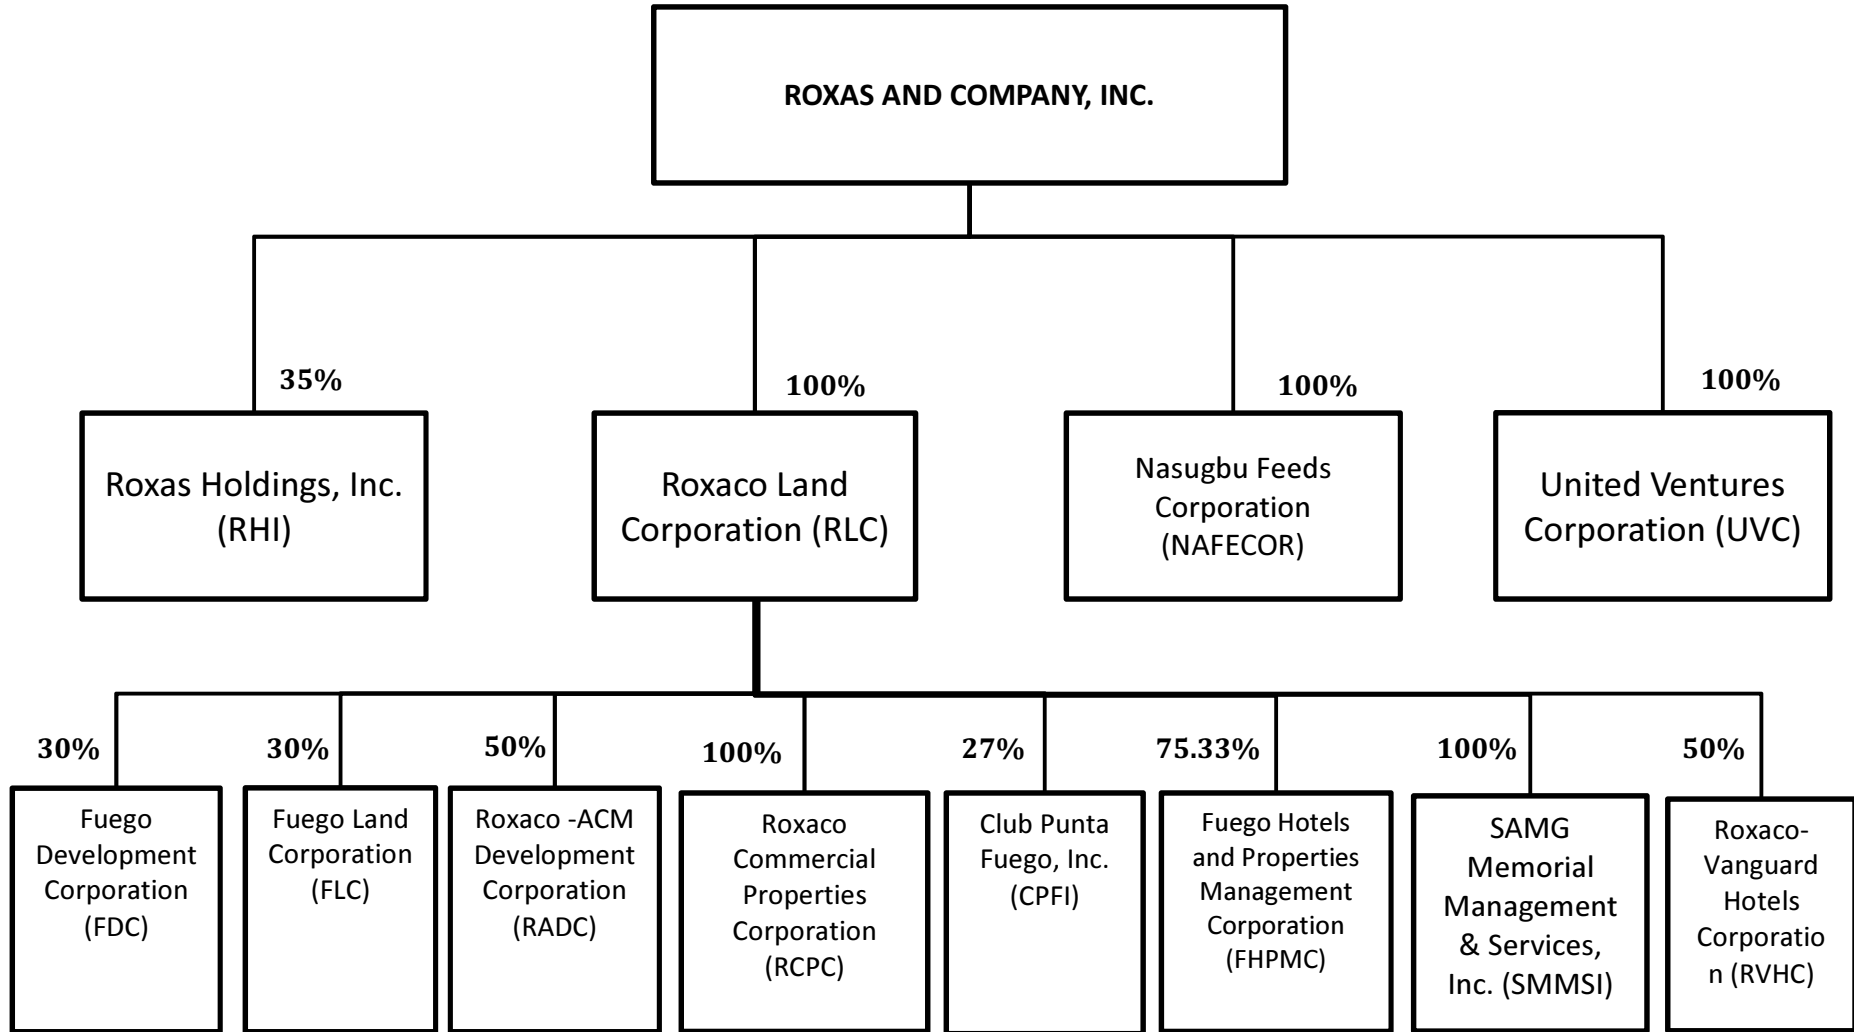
ROXAS AND COMPANY, INC.

35%

Roxas Holdings, Inc. (RHI)

100%

Roxaco Land Corporation (RLC)

100%

Nasugbu Feeds Corporation (NAFECOR)

100%

United Ventures Corporation (UVC)

30%

Fuego Development Corporation (FDC)

30%

Fuego Land Corporation (FLC)

50%

Roxaco -ACM Development Corporation (RADC)

100%

Roxaco Commercial Properties Corporation (RCPC)

27%

Club Punta Fuego, Inc. (CPFI)

75.33%

Fuego Hotels and Properties Management Corporation (FHPMC)

100%

SAMG Memorial Management & Services, Inc. (SMMSI)

50%

Roxaco-Vanguard Hotels Corporatio n (RVHC)